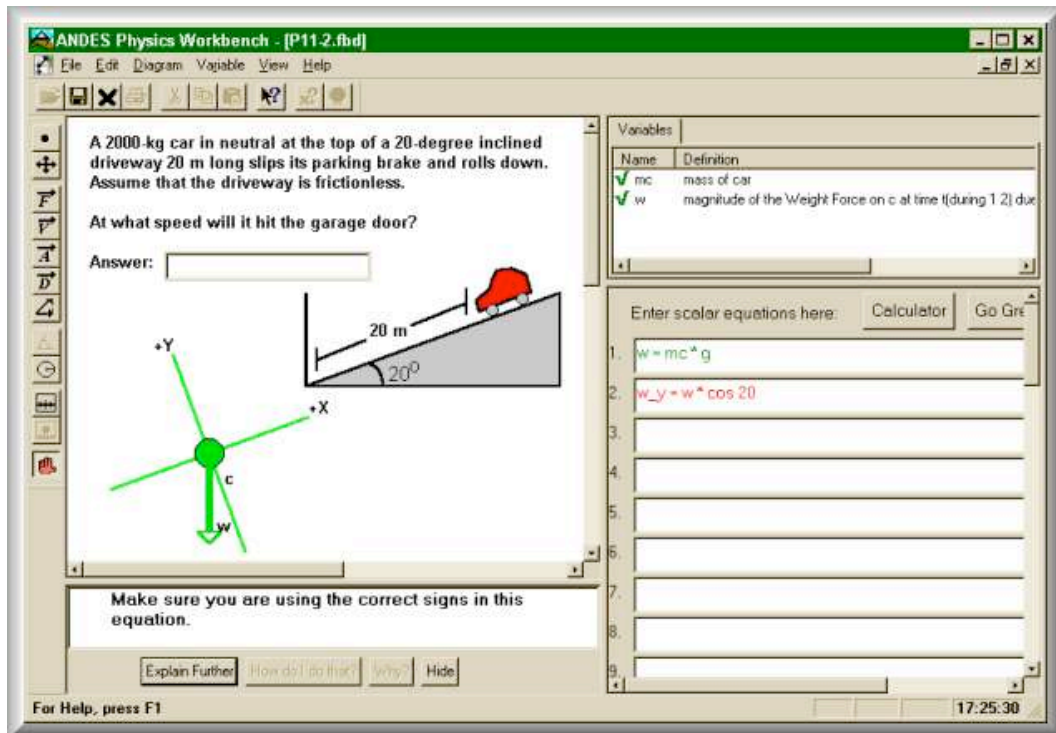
ANDES Physics Workbench - [P11-2.fbd]

File Edit Diagram Variable View Help

A 2000-kg car in neutral at the top of a 20-degree inclined driveway 20 m long slips its parking brake and rolls down. Assume that the driveway is frictionless.

At what speed will it hit the garage door?

Answer:

20 m

$20^o$

+Y

+X

c

w

Make sure you are using the correct signs in this equation.

Explain Further | How do I do that? | Why? | Hide

Variables

| Name | Definition |
|---|---|
| mc | mass of car |
| w | magnitude of the Weight Force on c at time t(during 1 2) due |

Enter scalar equations here: | Calculator | Go Gre

1. w = mc * g
2. w_y = w * cos 20
3.
4.
5.
6.
7.
8.
9.

For Help, press F1

17:25:30